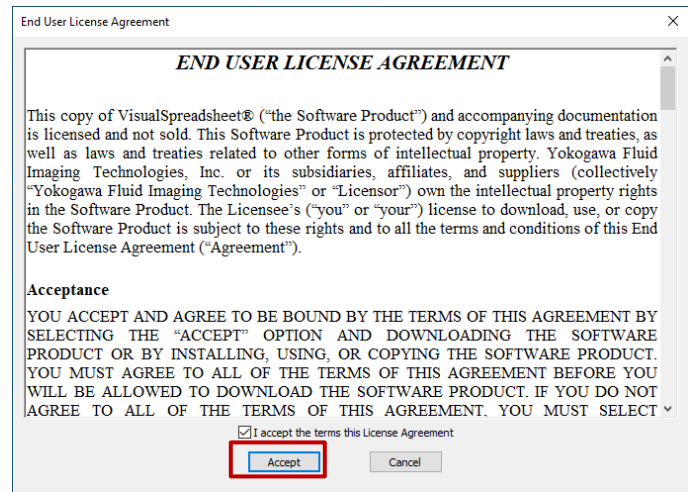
End User License Agreement

END USER LICENSE AGREEMENT

This copy of VisualSpreadsheet® ("the Software Product") and accompanying documentation is licensed and not sold. This Software Product is protected by copyright laws and treaties, as well as laws and treaties related to other forms of intellectual property. Yokogawa Fluid Imaging Technologies, Inc. or its subsidiaries, affiliates, and suppliers (collectively "Yokogawa Fluid Imaging Technologies" or "Licensor") own the intellectual property rights in the Software Product. The Licensee's ("you" or "your") license to download, use, or copy the Software Product is subject to these rights and to all the terms and conditions of this End User License Agreement ("Agreement").

Acceptance

YOU ACCEPT AND AGREE TO BE BOUND BY THE TERMS OF THIS AGREEMENT BY SELECTING THE "ACCEPT" OPTION AND DOWNLOADING THE SOFTWARE PRODUCT OR BY INSTALLING, USING, OR COPYING THE SOFTWARE PRODUCT. YOU MUST AGREE TO ALL OF THE TERMS OF THIS AGREEMENT BEFORE YOU WILL BE ALLOWED TO DOWNLOAD THE SOFTWARE PRODUCT. IF YOU DO NOT AGREE TO ALL OF THE TERMS OF THIS AGREEMENT, YOU MUST SELECT

I accept the terms this License Agreement

Accept

Cancel